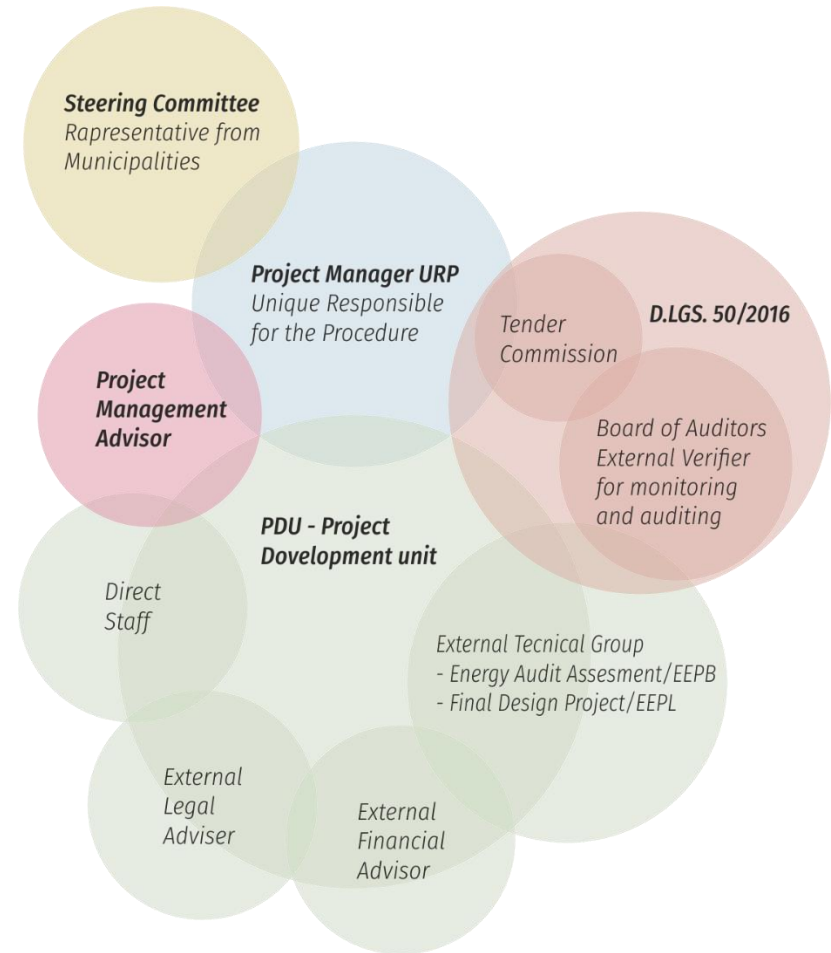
Steering Committee
Rapresentative from Municipalities

Project Manager URP
Unique Responsible for the Procedure

Tender Commission

D.LGS. 50/2016

Board of Auditors
External Verifier for monitoring and auditing

Project Management Advisor

PDU - Project Dovelopment unit

Direct Staff

External Tecnical Group
- Energy Audit Assesment/EEPB
- Final Design Project/EEPL

External Legal Adviser

External Financial Advisor